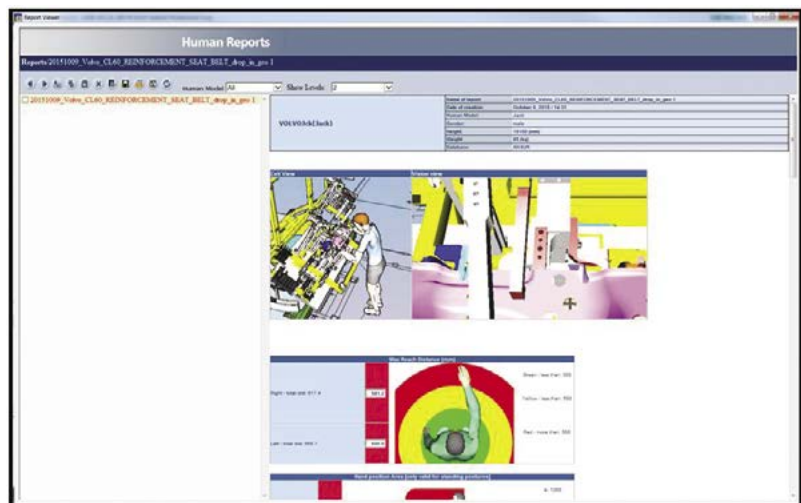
Report Viewer

Human Reports

Reports/20151009_Volvo_CL60_REINFORCEMENT_SEAT_BELT_drop_in_pro 1

Human Model All

Show Levels 2

20151009_Volvo_CL60_REINFORCEMENT_SEAT_BELT_drop_in_pro 1

VOLVO3ck(Jack)

| Name of report | 20151009_Volvo_CL60_REINFORCEMENT_SEAT_BELT_drop_in_pro 1 |
|---|---|
| Date of creation | October 9, 2015 / 14:31 |
| Human Model | Jack |
| Gender | male |
| Height | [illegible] |
| Weight | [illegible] |
| Database | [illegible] |

Left View

Vision view

Max Reach Distance (mm)

Right - total dist. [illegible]

Left - total dist. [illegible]

Green - less than 500

Yellow - less than 700

Red - more than 700

Hand position Area (only valid for standing positions)